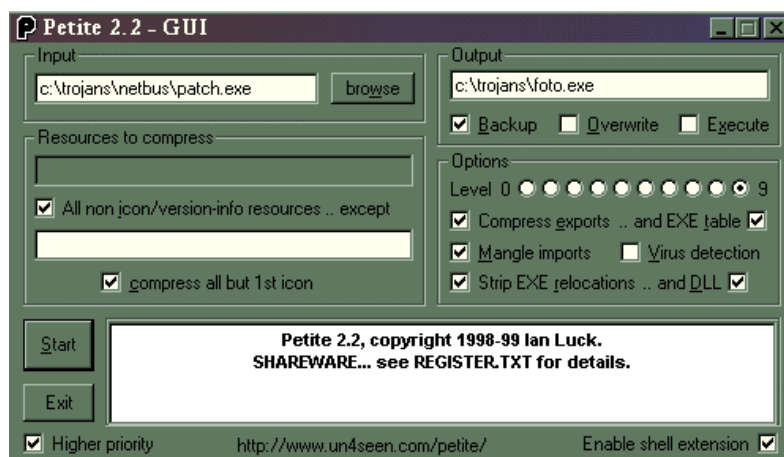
Petite 2.2 - GUI

Input
c:\trojans\netbus\patch.exe
browse

Resources to compress
All non icon/version-info resources .. except
compress all but 1st icon

Output
c:\trojans\foto.exe
Backup
Overwrite
Execute

Options
Level 0 9
Compress exports .. and EXE table
Mangle imports
Virus detection
Strip EXE relocations .. and DLL

Start
Exit

Petite 2.2, copyright 1998-99 Ian Luck.
SHAREWARE... see REGISTER.TXT for details.

Higher priority
http://www.un4seen.com/petite/
Enable shell extension